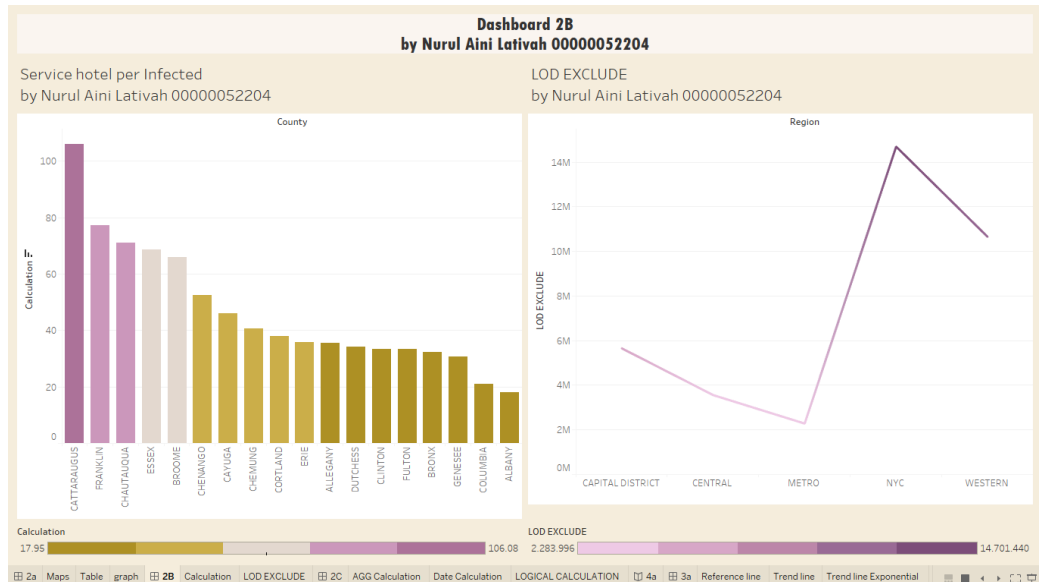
Dashboard 2B
by Nurul Aini Lativah 00000052204

Service hotel per Infected
by Nurul Aini Lativah 00000052204

County

Calculation

100
80
60
40
20
0

CATTARAUGUS
FRANKLIN
CHAUTAUQUA
ESSEX
BROOME
CHENANGO
CAYUGA
CHEMUNG
CORTLAND
ERIE
ALLEGANY
DUTCHESS
CLINTON
FULTON
BRONX
GENESEE
COLUMBIA
ALBANY

LOD EXCLUDE
by Nurul Aini Lativah 00000052204

Region

LOD EXCLUDE

14M
12M
10M
8M
6M
4M
2M
0M

CAPITAL DISTRICT
CENTRAL
METRO
NYC
WESTERN

Calculation
17.95
106.08

LOD EXCLUDE
2.283.996
14.701.440

2a | Maps | Table | graph | 2B | Calculation | LOD EXCLUDE | 2C | AGG Calculation | Date Calculation | LOGICAL CALCULATION | 4a | 3a | Reference line | Trend line | Trend line Exponential